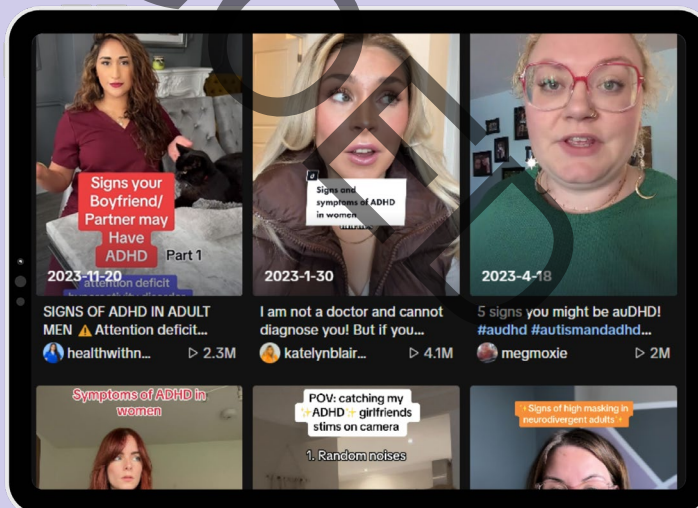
Signs your Boyfriend/ Partner may Have ADHD Part 1

2023-11-20

attention deficit

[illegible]

SIGNS OF ADHD IN ADULT MEN ⚠️ Attention deficit...

healthwithn...

▷ 2.3M

Signs and symptoms of ADHD in women

2023-1-30

I am not a doctor and cannot diagnose you! But if you...

katelynblair...

▷ 4.1M

2023-4-18

5 signs you might be auDHD! #audhd #autismandadhd...

megmoxie

▷ 2M

Symptoms of ADHD in women

POV: catching my ✨ADHD✨ girlfriends stims on camera

1. Random noises

Signs of high masking in neurodivergent adults